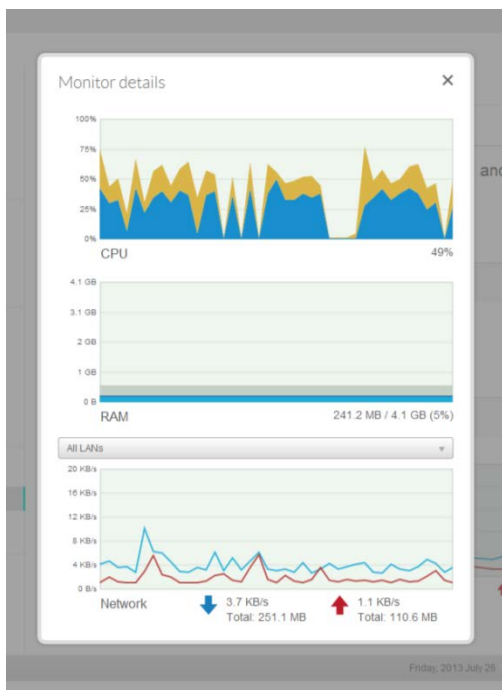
Monitor details

×

100%
75%
50%
25%
0%

CPU

49%

4.1 GB
3.1 GB
2 GB
1 GB
0 B

RAM

241.2 MB / 4.1 GB (5%)

All LANs

20 KB/s
16 KB/s
12 KB/s
8 KB/s
4 KB/s
0 B/s

Network

3.7 KB/s
Total: 251.1 MB

1.1 KB/s
Total: 110.6 MB

and

Friday, 2013 July 26